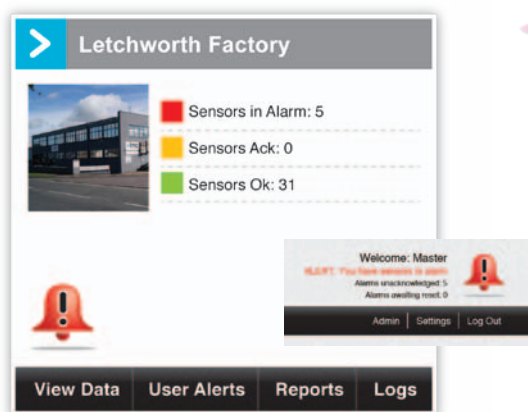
Letchworth Factory

Sensors in Alarm: 5

Sensors Ack: 0

Sensors Ok: 31

Welcome: Master

ALERT: You have sensors in alarm

Alarms unacknowledged: 5

Alarms awaiting reset: 0

Admin | Settings | Log Out

View Data | User Alerts | Reports | Logs